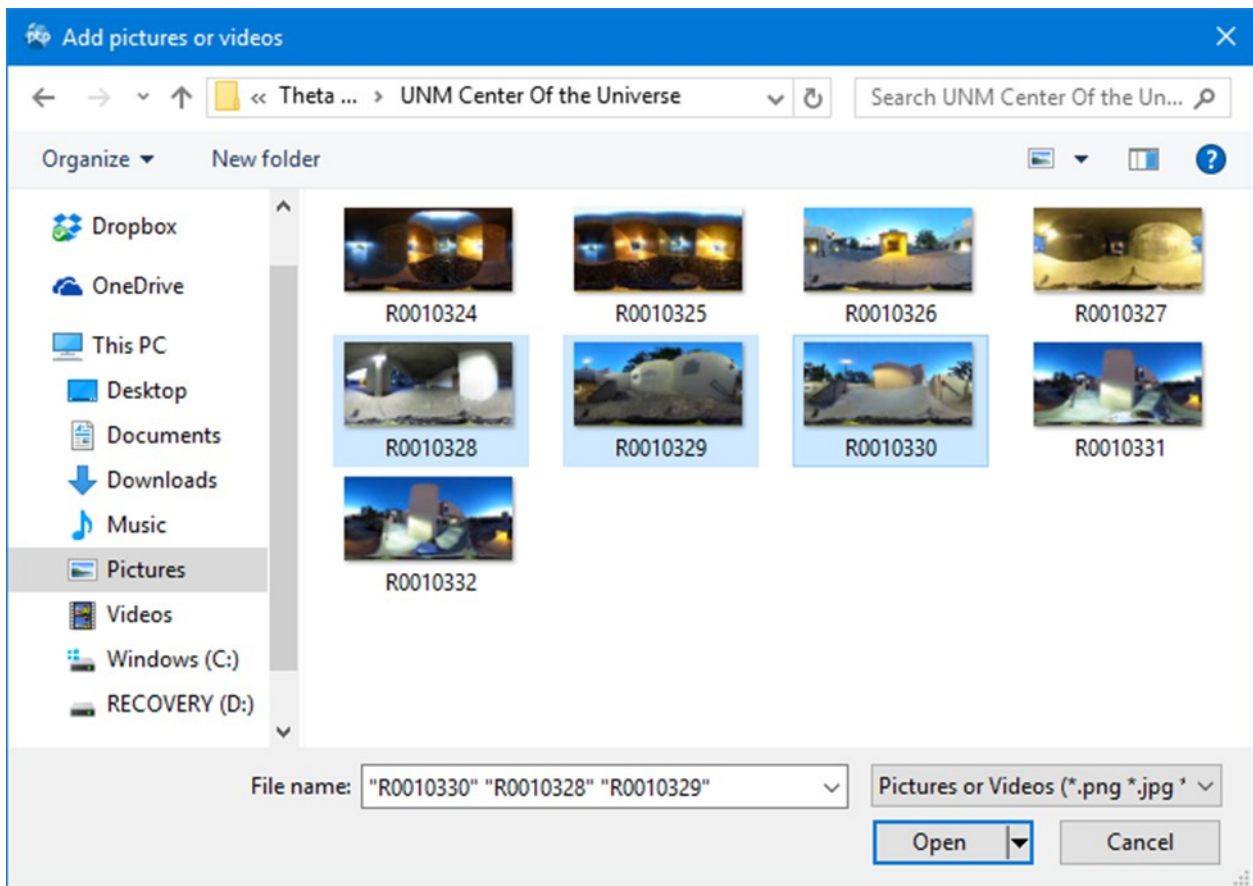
Add pictures or videos

« Theta ... › UNM Center Of the Universe

Search UNM Center Of the Un...

Organize ▾

New folder

Dropbox

OneDrive

This PC

Desktop

Documents

Downloads

Music

Pictures

Videos

Windows (C:)

RECOVERY (D:)

R0010324

R0010325

R0010326

R0010327

R0010328

R0010329

R0010330

R0010331

R0010332

File name: "R0010330" "R0010328" "R0010329"

Pictures or Videos (*.png *.jpg *

Open

Cancel